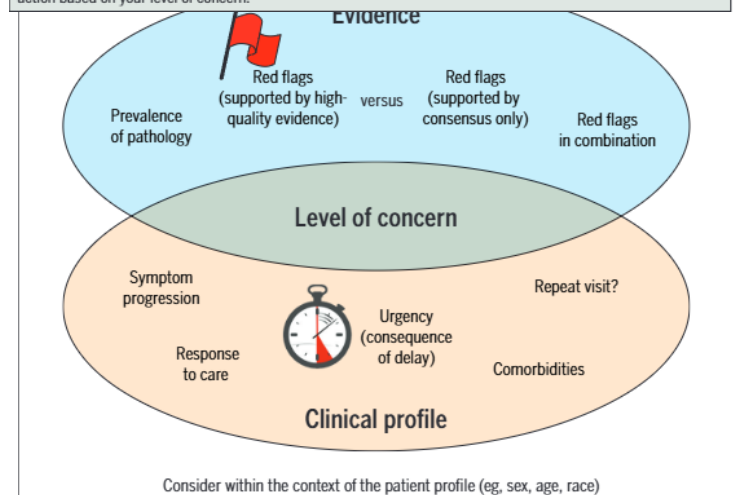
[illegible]

Evidence

Prevalence of pathology

Red flags (supported by high-quality evidence)

versus

Red flags (supported by consensus only)

Red flags in combination

Level of concern

Symptom progression

Repeat visit?

Urgency (consequence of delay)

Response to care

Comorbidities

Clinical profile

Consider within the context of the patient profile (eg, sex, age, race)